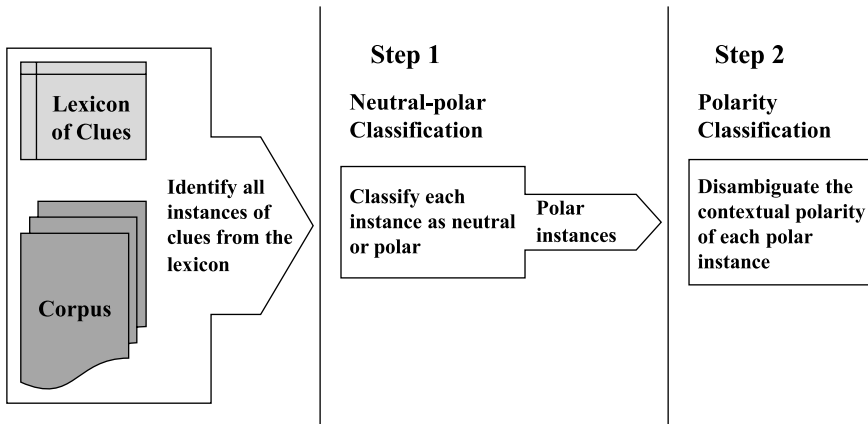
Lexicon of Clues

Corpus

Identify all instances of clues from the lexicon

Step 1

Neutral-polar Classification

Classify each instance as neutral or polar

Polar instances

Step 2

Polarity Classification

Disambiguate the contextual polarity of each polar instance